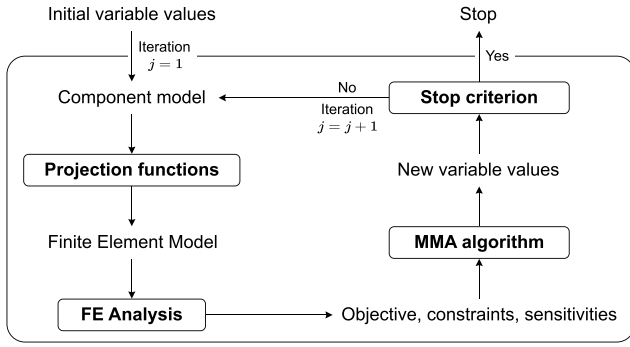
Initial variable values

Iteration
$j = 1$

Stop

Yes

Component model

No

Iteration
$j = j + 1$

Stop criterion

Projection functions

New variable values

Finite Element Model

MMA algorithm

FE Analysis

Objective, constraints, sensitivities